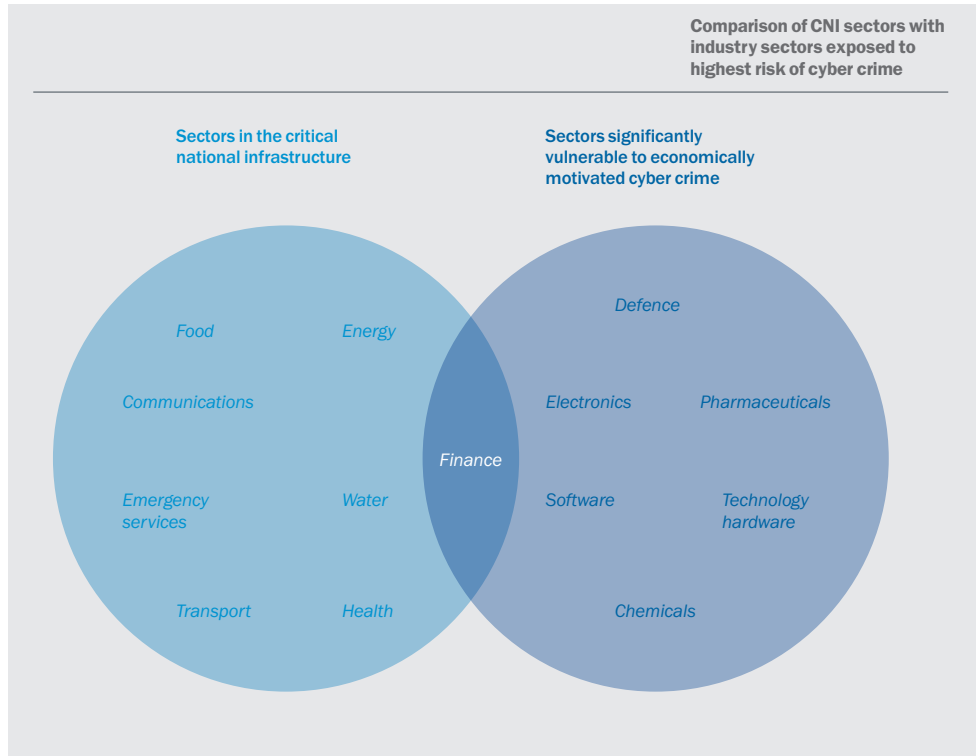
Comparison of CNI sectors with industry sectors exposed to highest risk of cyber crime

Sectors in the critical national infrastructure

Sectors significantly vulnerable to economically motivated cyber crime

Food

Energy

Communications

Emergency services

Water

Transport

Health

Finance

Defence

Electronics

Pharmaceuticals

Software

Technology hardware

Chemicals